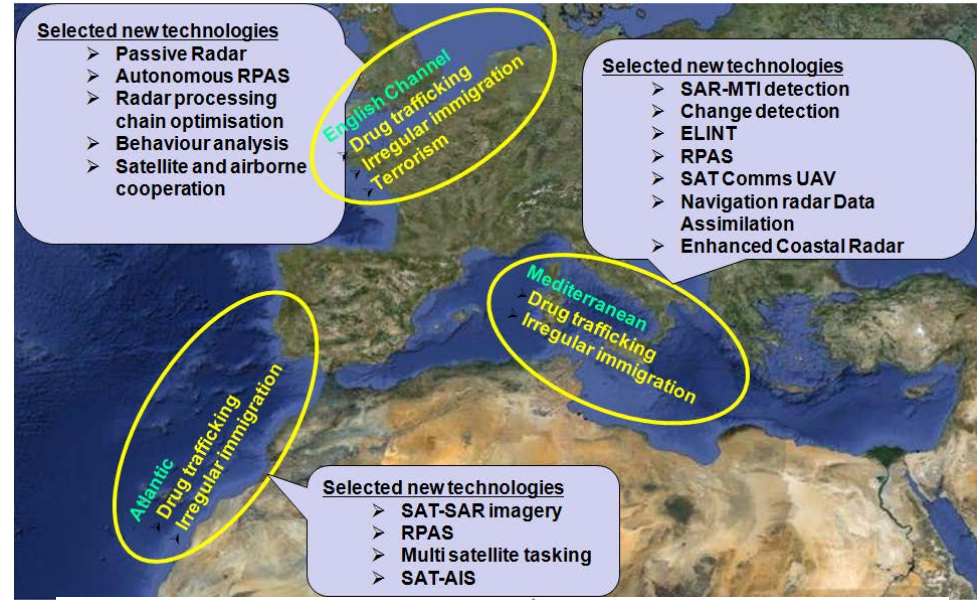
Selected new technologies
➢ Passive Radar
➢ Autonomous RPAS
➢ Radar processing chain optimisation
➢ Behaviour analysis
➢ Satellite and airborne cooperation

English Channel
Drug trafficking
Irregular immigration
Terrorism

Selected new technologies
➢ SAR-MTI detection
➢ Change detection
➢ ELINT
➢ RPAS
➢ SAT Comms UAV
➢ Navigation radar Data Assimilation
➢ Enhanced Coastal Radar

Mediterranean
Drug trafficking
Irregular immigration

Atlantic
Drug trafficking
Irregular immigration

Selected new technologies
➢ SAT-SAR imagery
➢ RPAS
➢ Multi satellite tasking
➢ SAT-AIS